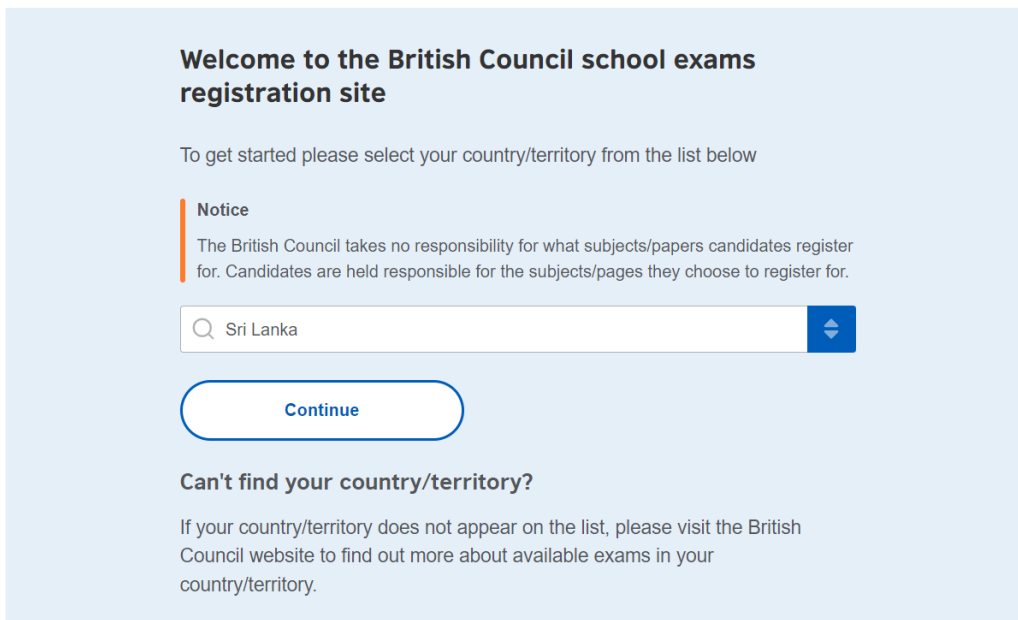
Welcome to the British Council school exams registration site

To get started please select your country/territory from the list below

Notice

The British Council takes no responsibility for what subjects/papers candidates register for. Candidates are held responsible for the subjects/pages they choose to register for.

Sri Lanka

Continue

Can't find your country/territory?

If your country/territory does not appear on the list, please visit the British Council website to find out more about available exams in your country/territory.